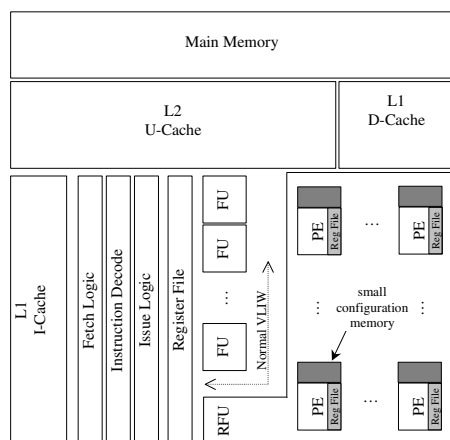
Main Memory

L2
U-Cache

L1
D-Cache

L1
I-Cache

Fetch Logic

Instruction Decode

Issue Logic

Register File

FU

FU

...

FU

Normal VLIW

RFU

PE
Reg File

...

PE
Reg File

⋮

small configuration memory

⋮

PE
Reg File

...

PE
Reg File